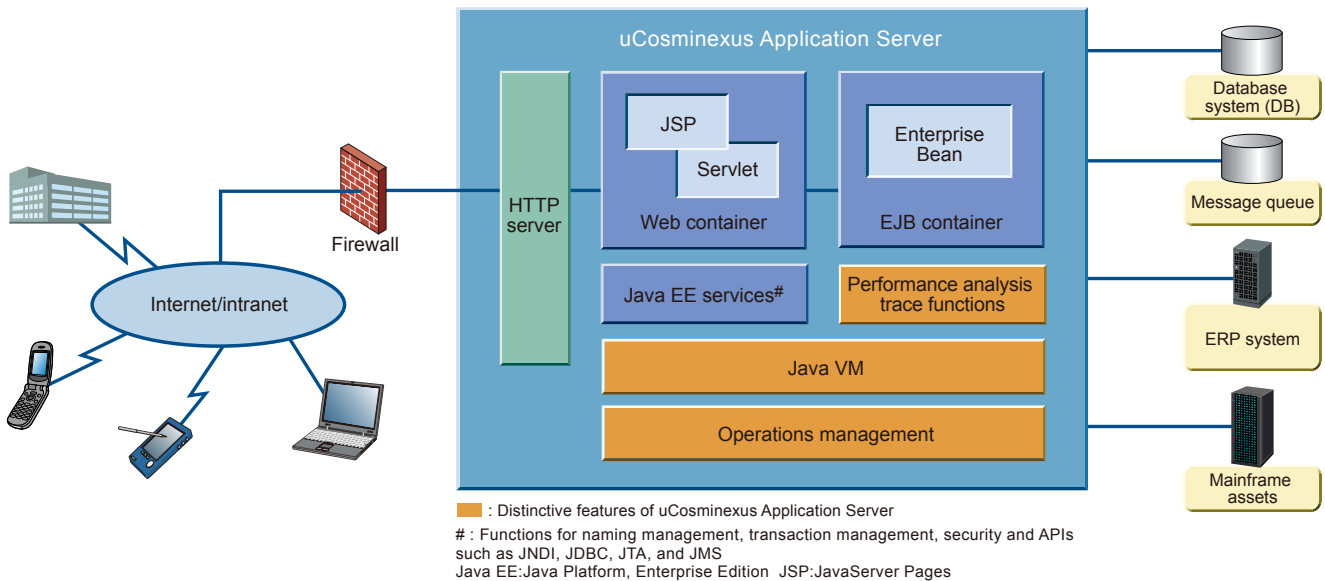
uCosminexus Application Server

Internet/intranet

Firewall

HTTP server

JSP

Servlet

Web container

Enterprise Bean

EJB container

Java EE services#

Performance analysis trace functions

Java VM

Operations management

Database system (DB)

Message queue

ERP system

Mainframe assets

: Distinctive features of uCosminexus Application Server

# : Functions for naming management, transaction management, security and APIs such as JNDI, JDBC, JTA, and JMS
Java EE:Java Platform, Enterprise Edition JSP:JavaServer Pages